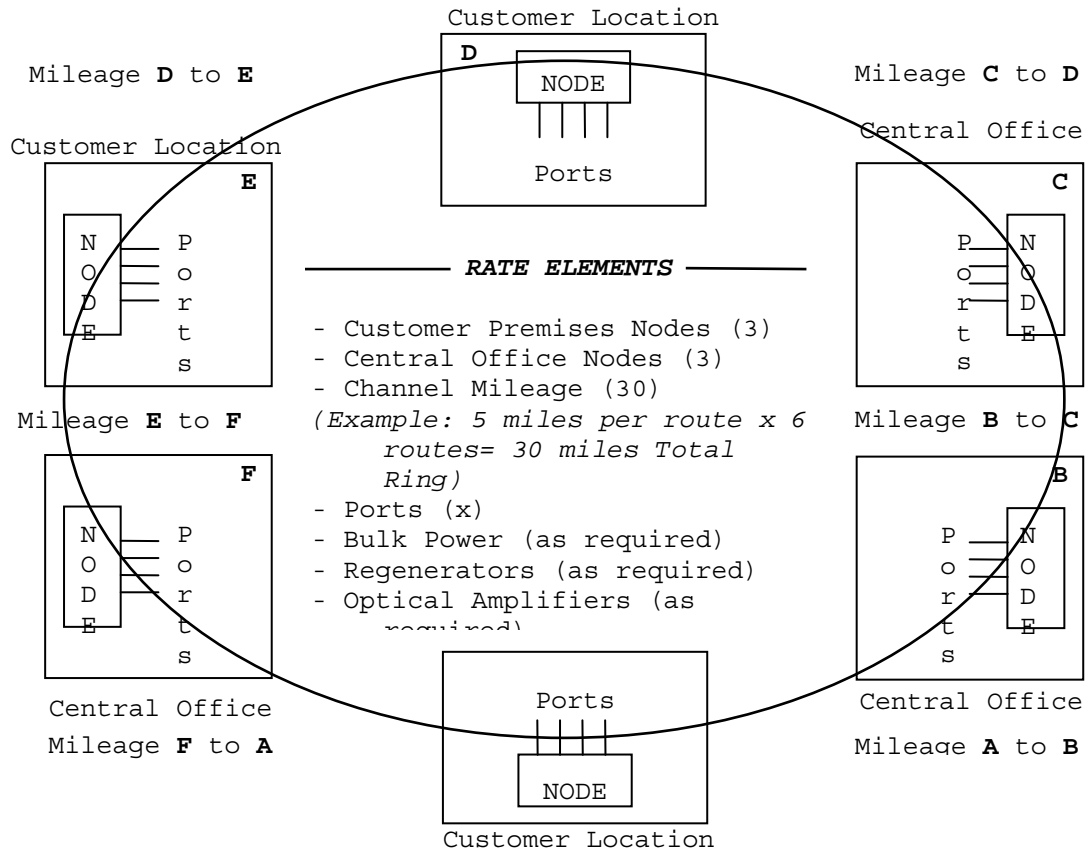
Customer Location

D

NODE

Ports

Mileage D to E

Mileage C to D

Customer Location

E

NODE

Ports

Central Office

C

Ports

NODE

RATE ELEMENTS

- Customer Premises Nodes (3)
- Central Office Nodes (3)
- Channel Mileage (30)
(Example: 5 miles per route x 6 routes= 30 miles Total Ring)
- Ports (x)
- Bulk Power (as required)
- Regenerators (as required)
- Optical Amplifiers (as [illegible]

Mileage E to F

Mileage B to C

F

NODE

Ports

B

Ports

NODE

Central Office

Mileage F to A

Ports

NODE

Customer Location

Central Office

Mileage A to B